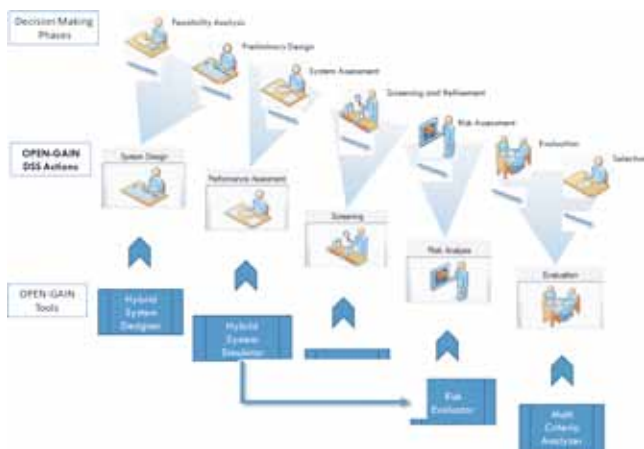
Decision Making Phases

Feasibility Analysis

Preliminary Design

System Assessment

Screening and Refinement

Risk Assessment

Evaluation

Selection

OPEN-GAIN DSS Actions

System Design

Performance Assessment

Screening

Risk Analysis

Evaluation

OPEN-GAIN Tools

Hybrid System Designer

Hybrid System Simulator

Risk Evaluator

Multi Criteria Analyzer